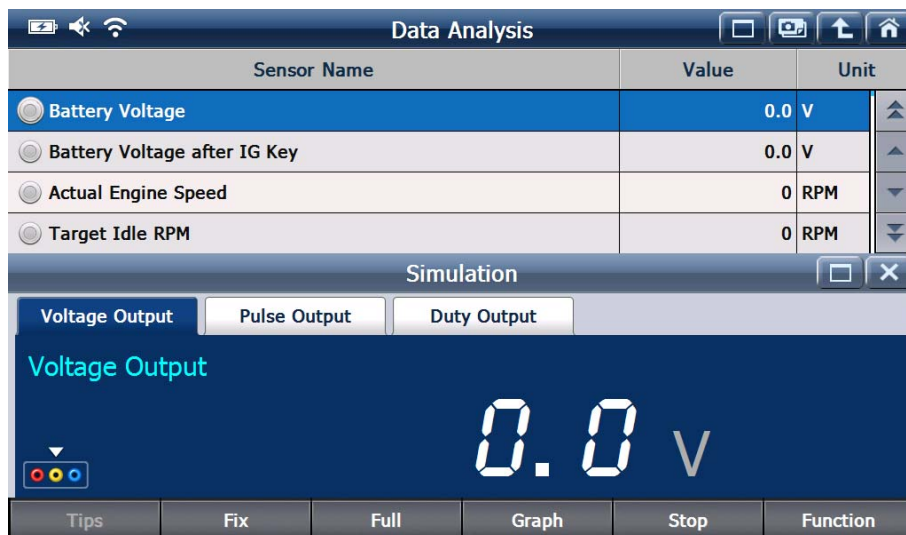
Data Analysis

| Sensor Name | Value | Unit |
|---|---|---|
| Battery Voltage | 0.0 | V |
| Battery Voltage after IG Key | 0.0 | V |
| Actual Engine Speed | 0 | RPM |
| Target Idle RPM | 0 | RPM |

Simulation

Voltage Output
Pulse Output
Duty Output

Voltage Output

0.0 V

Tips
Fix
Full
Graph
Stop
Function